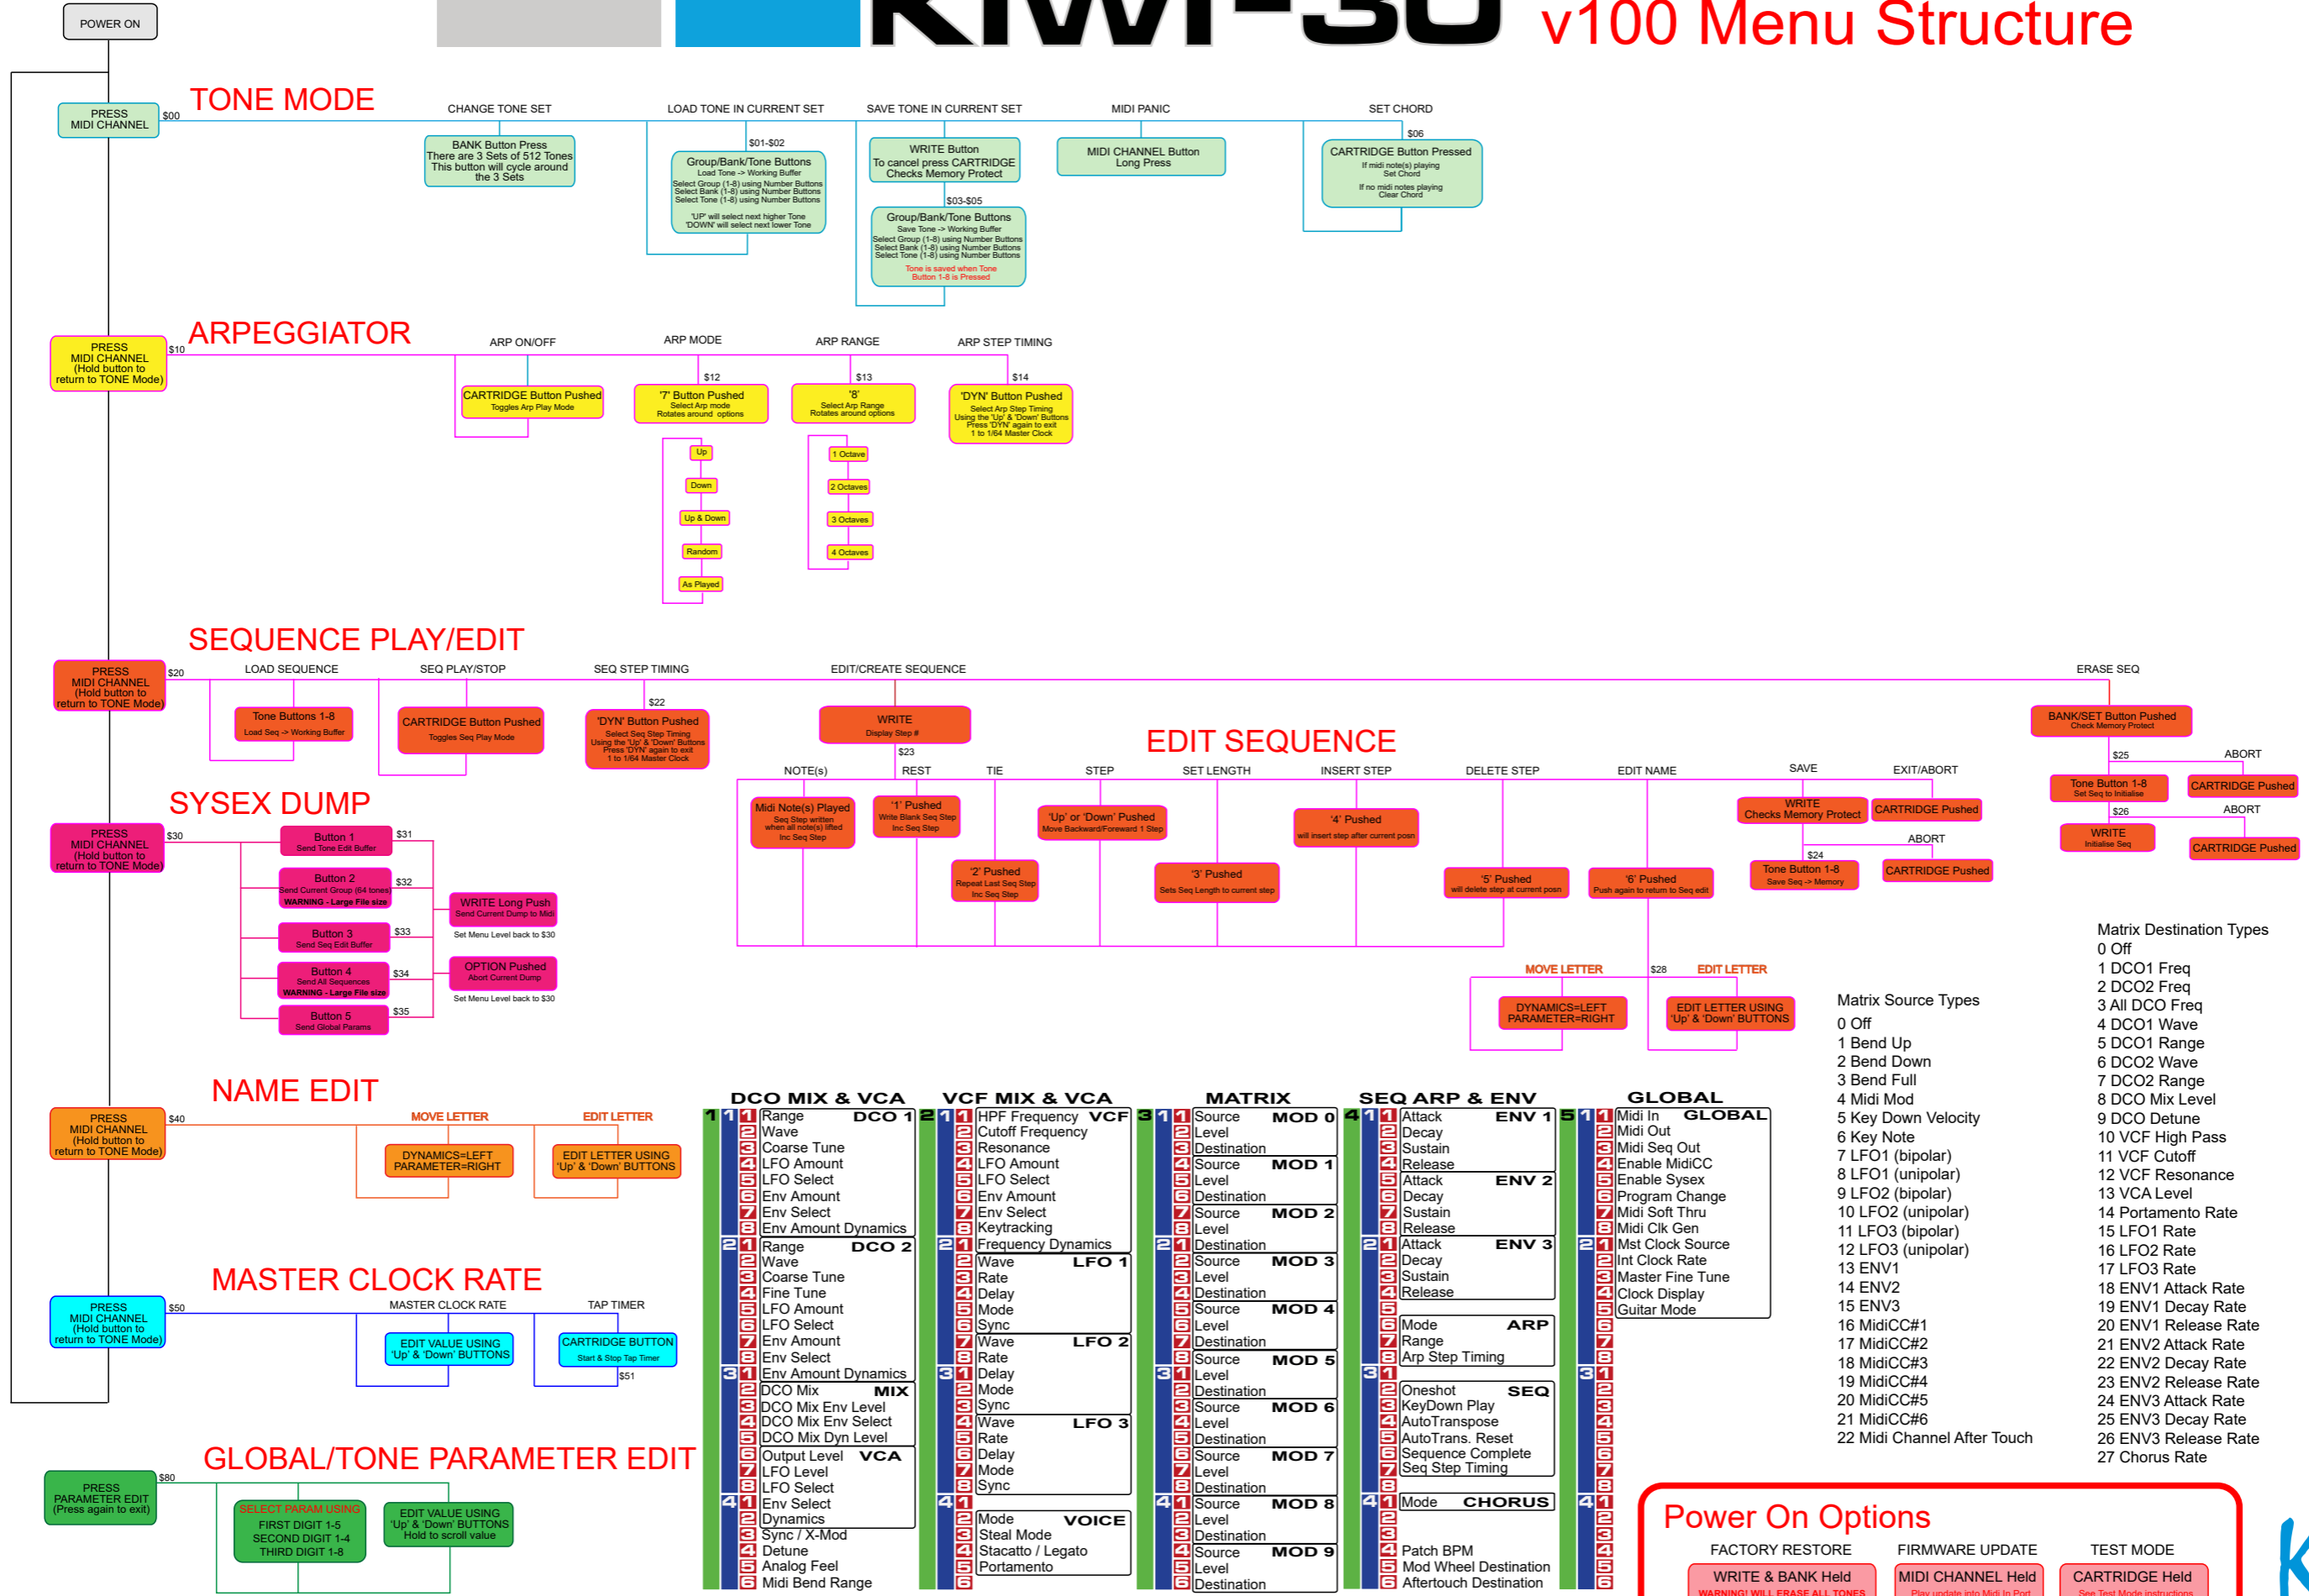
POWER ON

KMI-30 v100 Menu Structure

TONE MODE

PRESS MIDI CHANNEL $00

CHANGE TONE SET
BANK Button Press
There are 3 Sets of 512 Tones
This button will cycle around the 3 Sets

LOAD TONE IN CURRENT SET
$01-$02
Group/Bank/Tone Buttons
Load Tone -> Working Buffer
Select Group (1-8) using Number Buttons
Select Bank (1-8) using Number Buttons
Select Tone (1-8) using Number Buttons
'UP' will select next higher Tone
'DOWN' will select next lower Tone

SAVE TONE IN CURRENT SET
WRITE Button
To cancel press CARTRIDGE
Checks Memory Protect
$03-$05
Group/Bank/Tone Buttons
Save Tone -> Working Buffer
Select Group (1-8) using Number Buttons
Select Bank (1-8) using Number Buttons
Select Tone (1-8) using Number Buttons
Tone is saved when Tone Button 1-8 is Pressed

MIDI PANIC
MIDI CHANNEL Button Long Press

SET CHORD
$06
CARTRIDGE Button Pressed
If midi note(s) playing Set Chord
If no midi notes playing Clear Chord

ARPEGGIATOR

PRESS MIDI CHANNEL (Hold button to return to TONE Mode) $10

ARP ON/OFF
CARTRIDGE Button Pushed
Toggles Arp Play Mode

ARP MODE
$12
'7' Button Pushed
Select Arp mode
Rotates around options
Up
Down
Up & Down
Random
As Played

ARP RANGE
$13
'8'
Select Arp Range
Rotates around options
1 Octave
2 Octaves
3 Octaves
4 Octaves

ARP STEP TIMING
$14
'DYN' Button Pushed
Select Arp Step Timing
Using the 'Up' & 'Down' Buttons
Press 'DYN' again to exit
1 to 1/64 Master Clock

SEQUENCE PLAY/EDIT

PRESS MIDI CHANNEL (Hold button to return to TONE Mode) $20

LOAD SEQUENCE
Tone Buttons 1-8
Load Seq -> Working Buffer

SEQ PLAY/STOP
CARTRIDGE Button Pushed
Toggles Seq Play Mode

SEQ STEP TIMING
$22
'DYN' Button Pushed
Select Seq Step Timing
Using the 'Up' & 'Down' Buttons
Press 'DYN' again to exit
1 to 1/64 Master Clock

EDIT/CREATE SEQUENCE
WRITE
Display Step #
$23

EDIT SEQUENCE

NOTE(s)
Midi Note(s) Played
Seq Step written when all note(s) lifted
Inc Seq Step

REST
'1' Pushed
Write Blank Seq Step
Inc Seq Step

TIE
'2' Pushed
Repeat Last Seq Step
Inc Seq Step

STEP
'Up' or 'Down' Pushed
Move Backward/Forward 1 Step

SET LENGTH
'3' Pushed
Sets Seq Length to current step

INSERT STEP
'4' Pushed
will insert step after current posn

DELETE STEP
'5' Pushed
will delete step at current posn

EDIT NAME
'6' Pushed
Push again to return to Seq edit
MOVE LETTER
$28
EDIT LETTER
DYNAMICS=LEFT PARAMETER=RIGHT
EDIT LETTER USING 'Up' & 'Down' BUTTONS

SAVE
WRITE
Checks Memory Protect
$24
Tone Button 1-8
Save Seq -> Memory

EXIT/ABORT
CARTRIDGE Pushed
ABORT
CARTRIDGE Pushed

ERASE SEQ
BANK/SET Button Pushed
Check Memory Protect
$25
Tone Button 1-8
Set Seq to Initialise
ABORT
CARTRIDGE Pushed
$26
WRITE
Initialise Seq
ABORT
CARTRIDGE Pushed

SYSEX DUMP

PRESS MIDI CHANNEL (Hold button to return to TONE Mode) $30

Button 1
Send Tone Edit Buffer $31
Button 2
Send Current Group (64 tones)
WARNING - Large File size $32
Button 3
Send Seq Edit Buffer $33
Button 4
Send All Sequences
WARNING - Large File size $34
Button 5
Send Global Params $35

WRITE Long Push
Send Current Dump to Midi
Set Menu Level back to $30
OPTION Pushed
Abort Current Dump
Set Menu Level back to $30

NAME EDIT

PRESS MIDI CHANNEL (Hold button to return to TONE Mode) $40
MOVE LETTER
DYNAMICS=LEFT PARAMETER=RIGHT
EDIT LETTER
EDIT LETTER USING 'Up' & 'Down' BUTTONS

MASTER CLOCK RATE

PRESS MIDI CHANNEL (Hold button to return to TONE Mode) $50
MASTER CLOCK RATE
EDIT VALUE USING 'Up' & 'Down' BUTTONS
TAP TIMER
CARTRIDGE BUTTON
Start & Stop Tap Timer
$51

GLOBAL/TONE PARAMETER EDIT

PRESS PARAMETER EDIT (Press again to exit) $80
SELECT PARAM USING
FIRST DIGIT 1-5
SECOND DIGIT 1-4
THIRD DIGIT 1-8
EDIT VALUE USING 'Up' & 'Down' BUTTONS
Hold to scroll value

DCO MIX & VCA
1 1 1 Range DCO 1
2 Wave
3 Coarse Tune
4 LFO Amount
5 LFO Select
6 Env Amount
7 Env Select
8 Env Amount Dynamics
2 1 Range DCO 2
2 Wave
3 Coarse Tune
4 Fine Tune
5 LFO Amount
6 LFO Select
7 Env Amount
8 Env Select
3 1 Env Amount Dynamics
2 DCO Mix MIX
3 DCO Mix Env Level
4 DCO Mix Env Select
5 DCO Mix Dyn Level
6 Output Level VCA
7 LFO Level
8 LFO Select
4 1 Env Select
2 Dynamics
3 Sync / X-Mod
4 Detune
5 Analog Feel
6 Midi Bend Range

VCF MIX & VCA
2 1 1 HPF Frequency VCF
2 Cutoff Frequency
3 Resonance
4 LFO Amount
5 LFO Select
6 Env Amount
7 Env Select
8 Keytracking
2 1 Frequency Dynamics
2 Wave LFO 1
3 Rate
4 Delay
5 Mode
6 Sync
7 Wave LFO 2
8 Rate
3 1 Delay
2 Mode
3 Sync
4 Wave LFO 3
5 Rate
6 Delay
7 Mode
8 Sync
4 1
2 Mode VOICE
3 Steal Mode
4 Stacatto / Legato
5 Portamento
6

MATRIX
3 1 1 Source MOD 0
2 Level
3 Destination
4 Source MOD 1
5 Level
6 Destination
7 Source MOD 2
8 Level
2 1 Destination
2 Source MOD 3
3 Level
4 Destination
5 Source MOD 4
6 Level
7 Destination
8 Source MOD 5
3 1 Level
2 Destination
3 Source MOD 6
4 Level
5 Destination
6 Source MOD 7
7 Level
8 Destination
4 1 Source MOD 8
2 Level
3 Destination
4 Source MOD 9
5 Level
6 Destination

SEQ ARP & ENV
4 1 1 Attack ENV 1
2 Decay
3 Sustain
4 Release
5 Attack ENV 2
6 Decay
7 Sustain
8 Release
2 1 Attack ENV 3
2 Decay
3 Sustain
4 Release
5
6 Mode ARP
7 Range
8 Arp Step Timing
3 1
2 Oneshot SEQ
3 KeyDown Play
4 AutoTranspose
5 AutoTrans. Reset
6 Sequence Complete
7 Seq Step Timing
8
4 1 Mode CHORUS
2
3
4 Patch BPM
5 Mod Wheel Destination
6 Aftertouch Destination

GLOBAL
5 1 1 Midi In GLOBAL
2 Midi Out
3 Midi Seq Out
4 Enable MidiCC
5 Enable Sysex
6 Program Change
7 Midi Soft Thru
8 Midi Clk Gen
2 1 Mst Clock Source
2 Int Clock Rate
3 Master Fine Tune
4 Clock Display
5 Guitar Mode
6
7
8
3 1
2
3
4
5
6
7
8
4 1
2
3
4
5
6

Matrix Source Types
0 Off
1 Bend Up
2 Bend Down
3 Bend Full
4 Midi Mod
5 Key Down Velocity
6 Key Note
7 LFO1 (bipolar)
8 LFO1 (unipolar)
9 LFO2 (bipolar)
10 LFO2 (unipolar)
11 LFO3 (bipolar)
12 LFO3 (unipolar)
13 ENV1
14 ENV2
15 ENV3
16 MidiCC#1
17 MidiCC#2
18 MidiCC#3
19 MidiCC#4
20 MidiCC#5
21 MidiCC#6
22 Midi Channel After Touch

Matrix Destination Types
0 Off
1 DCO1 Freq
2 DCO2 Freq
3 All DCO Freq
4 DCO1 Wave
5 DCO1 Range
6 DCO2 Wave
7 DCO2 Range
8 DCO Mix Level
9 DCO Detune
10 VCF High Pass
11 VCF Cutoff
12 VCF Resonance
13 VCA Level
14 Portamento Rate
15 LFO1 Rate
16 LFO2 Rate
17 LFO3 Rate
18 ENV1 Attack Rate
19 ENV1 Decay Rate
20 ENV1 Release Rate
21 ENV2 Attack Rate
22 ENV2 Decay Rate
23 ENV2 Release Rate
24 ENV3 Attack Rate
25 ENV3 Decay Rate
26 ENV3 Release Rate
27 Chorus Rate

Power On Options
FACTORY RESTORE
WRITE & BANK Held
WARNING! WILL ERASE ALL TONES
FIRMWARE UPDATE
MIDI CHANNEL Held
Play update into Midi In Port
TEST MODE
CARTRIDGE Held
See Test Mode instructions